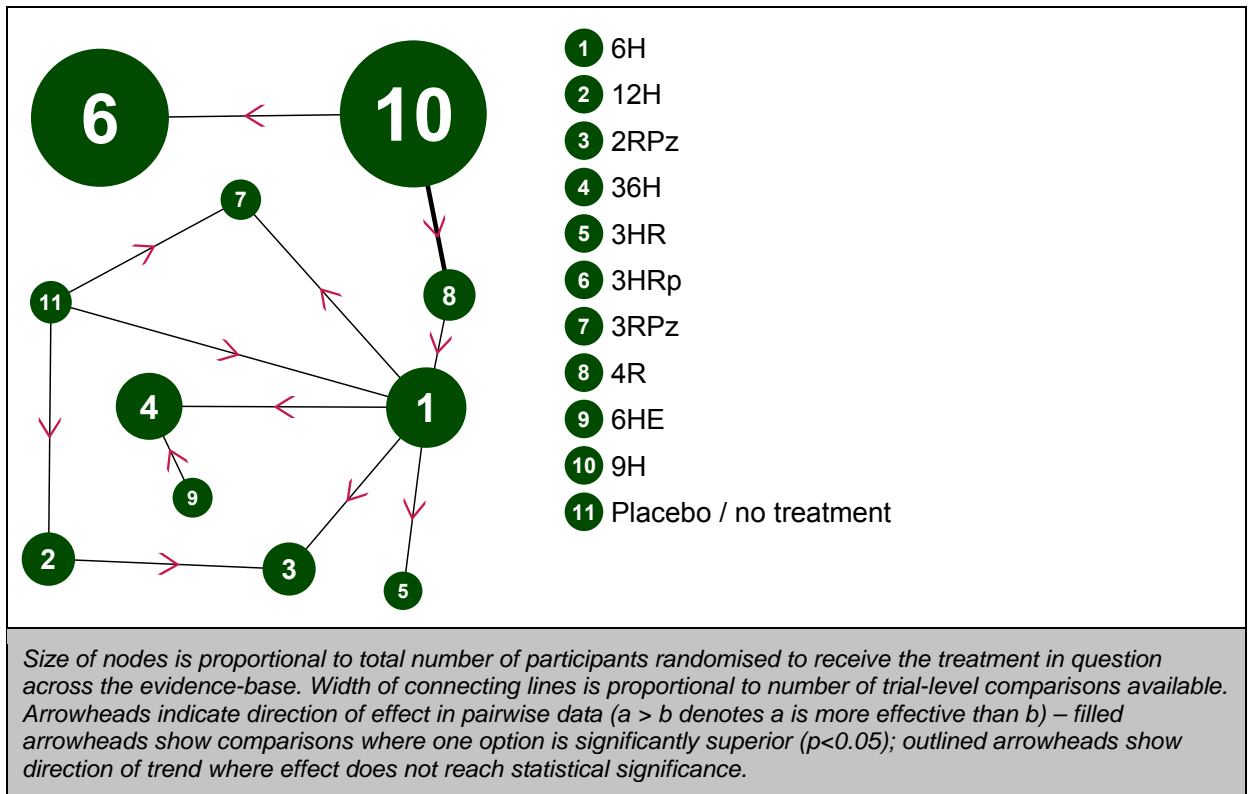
6
10
7
8
11
4
1
9
2
3
5

1 6H
2 12H
3 2RPz
4 36H
5 3HR
6 3HRp
7 3RPz
8 4R
9 6HE
10 9H
11 Placebo / no treatment

Size of nodes is proportional to total number of participants randomised to receive the treatment in question across the evidence-base. Width of connecting lines is proportional to number of trial-level comparisons available. Arrowheads indicate direction of effect in pairwise data (a > b denotes a is more effective than b) – filled arrowheads show comparisons where one option is significantly superior (p<0.05); outlined arrowheads show direction of trend where effect does not reach statistical significance.